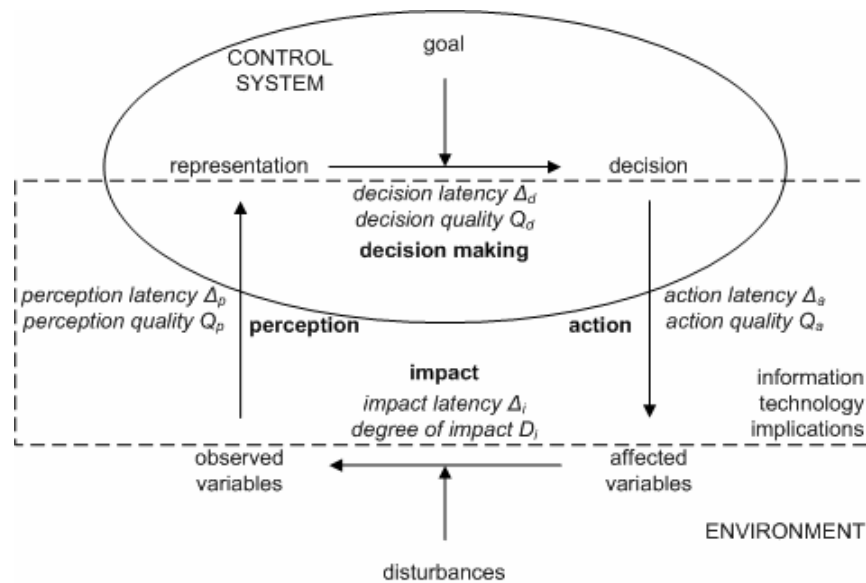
CONTROL SYSTEM

goal

representation

decision

decision latency $\Delta_d$
decision quality $Q_d$

decision making

perception latency $\Delta_p$
perception quality $Q_p$

perception

action

action latency $\Delta_a$
action quality $Q_a$

impact

impact latency $\Delta_i$
degree of impact $D_i$

information technology implications

observed variables

affected variables

ENVIRONMENT

disturbances